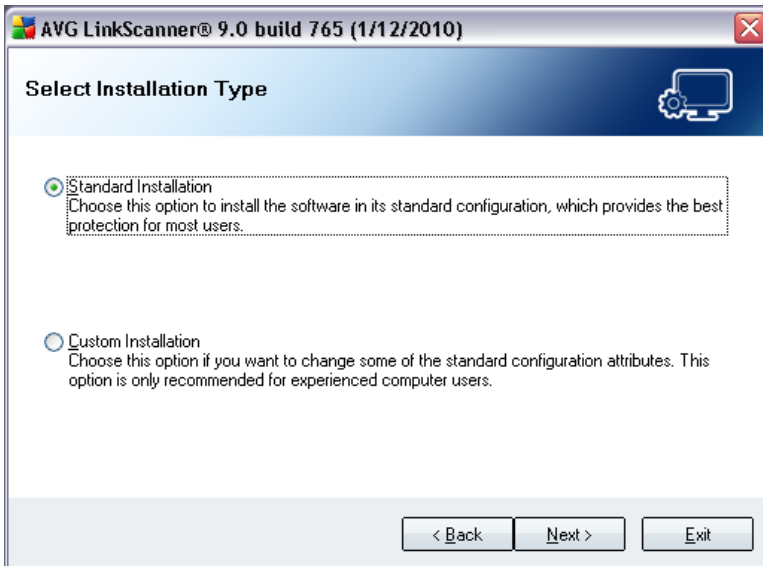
AVG LinkScanner® 9.0 build 765 (1/12/2010)

Select Installation Type

Standard Installation
Choose this option to install the software in its standard configuration, which provides the best protection for most users.

Custom Installation
Choose this option if you want to change some of the standard configuration attributes. This option is only recommended for experienced computer users.

< Back
Next >
Exit